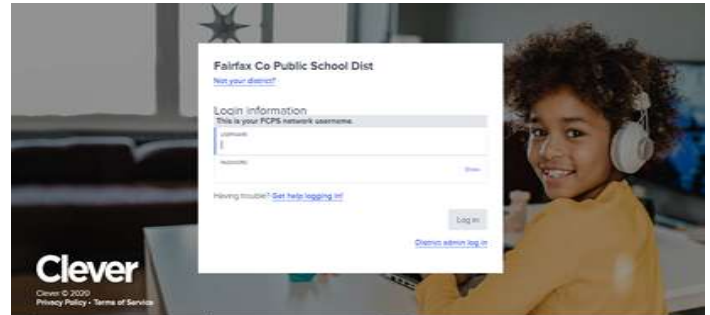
Fairfax Co Public School Dist
Not your district?

Login information
This is your FCPS network username.
Username
Password
Show

Having trouble? Get help logging in!

Log in

District admin log in

Clever
Clever © 2020
Privacy Policy • Terms of Service